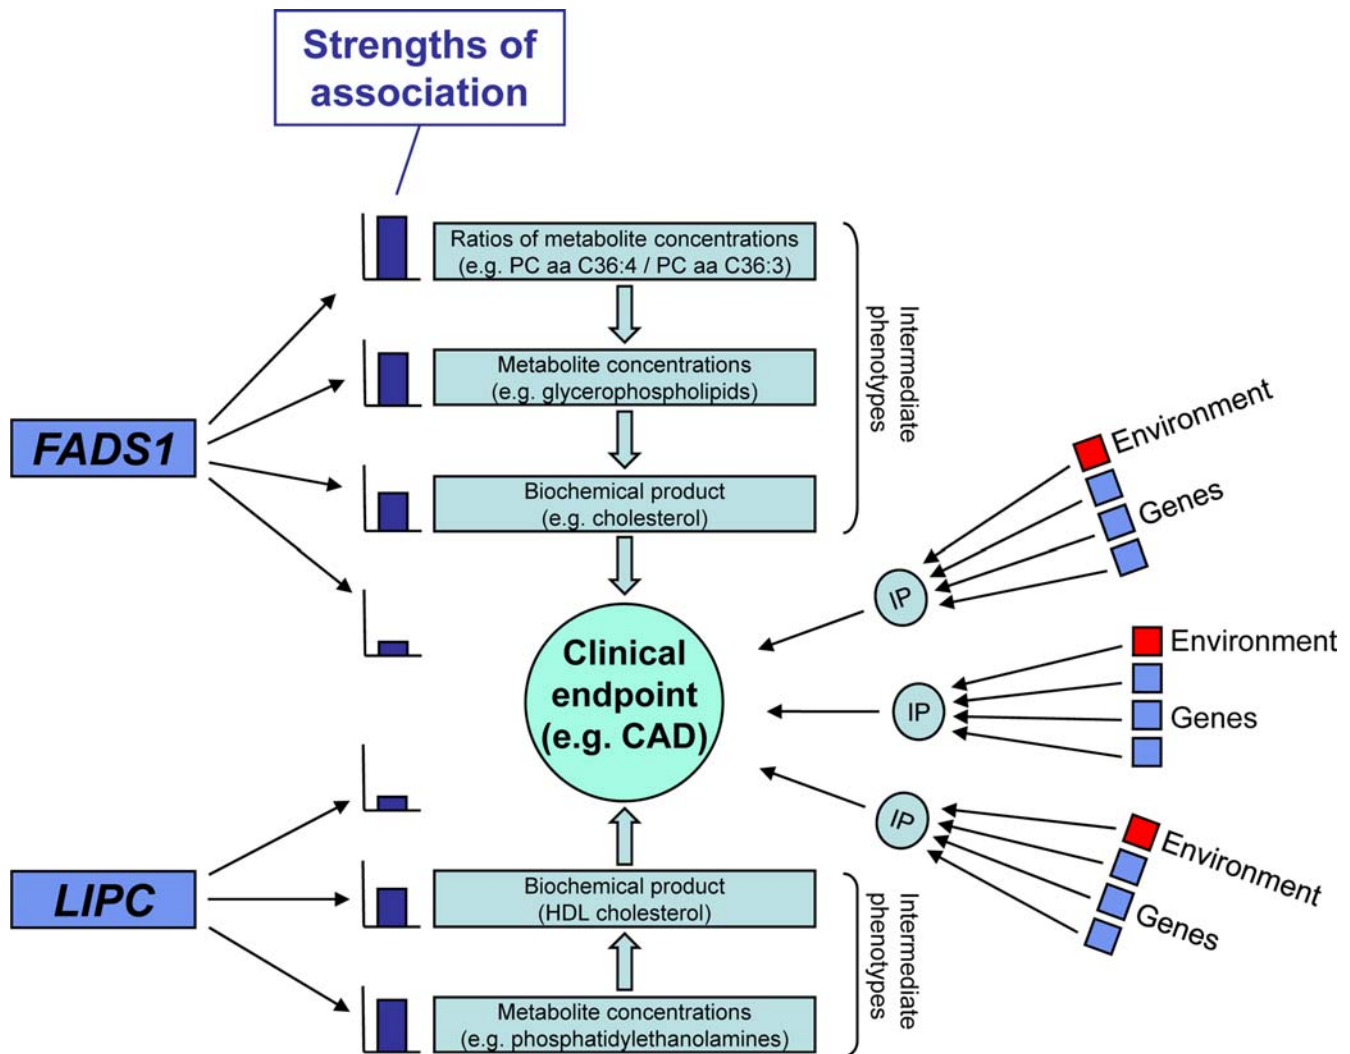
Strengths of association

Ratios of metabolite concentrations (e.g. PC aa C36:4 / PC aa C36:3)

Metabolite concentrations (e.g. glycerophospholipids)

Biochemical product (e.g. cholesterol)

Intermediate phenotypes

FADS1

Clinical endpoint (e.g. CAD)

Environment
Genes
IP

Environment
Genes
IP

Environment
Genes
IP

LIPC

Biochemical product (HDL cholesterol)

Metabolite concentrations (e.g. phosphatidylethanolamines)

Intermediate phenotypes